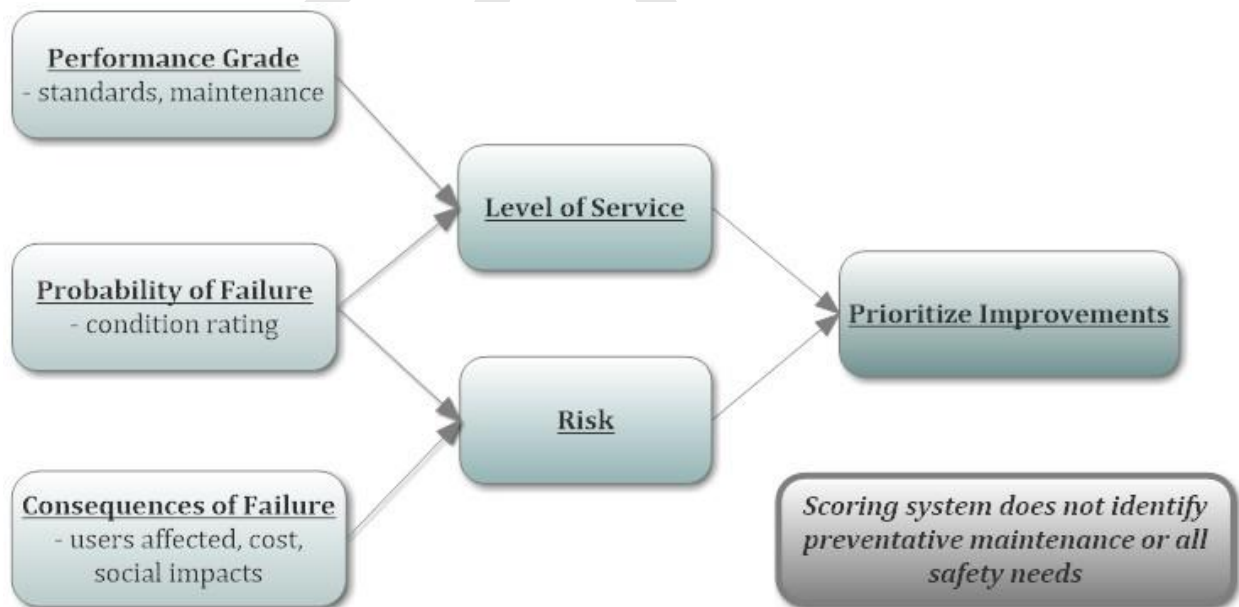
Performance Grade
- standards, maintenance

Level of Service

Probability of Failure
- condition rating

Prioritize Improvements

Risk

Consequences of Failure
- users affected, cost, social impacts

Scoring system does not identify preventative maintenance or all safety needs